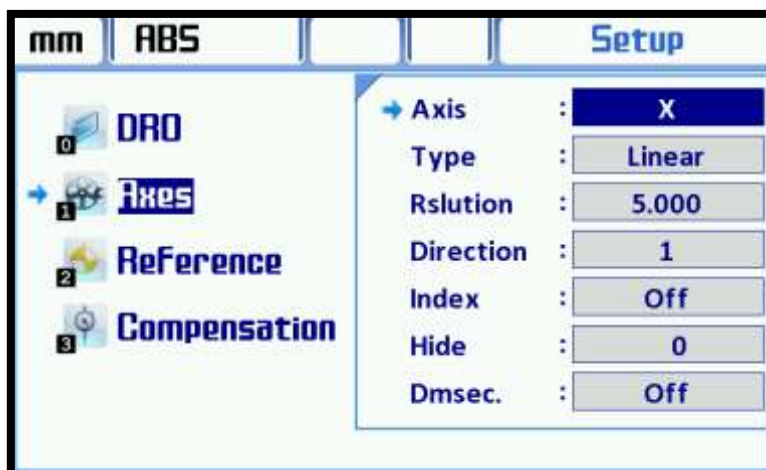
mm | ABS | | | Setup

0 DRO
1 Axes
2 Reference
3 Compensation

| | | |
|---|---|---|
| Axis | : | X |
| Type | : | Linear |
| Rslution | : | 5.000 |
| Direction | : | 1 |
| Index | : | Off |
| Hide | : | 0 |
| Dmsec. | : | Off |